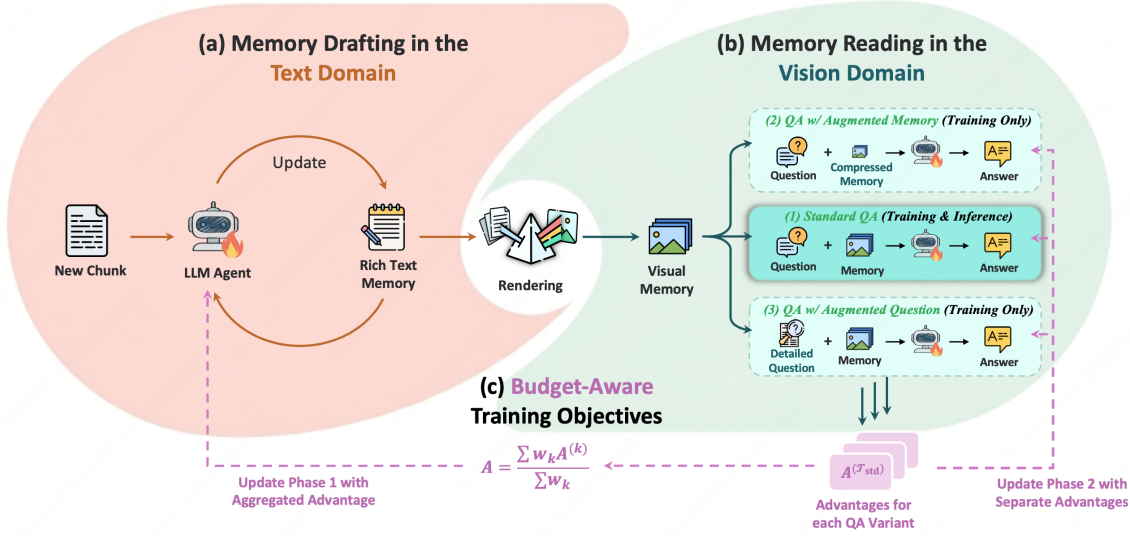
(a) Memory Drafting in the Text Domain

Update

New Chunk

LLM Agent

Rich Text Memory

Rendering

(b) Memory Reading in the Vision Domain

Visual Memory

(2) QA w/ Augmented Memory (Training Only)

Question + Compressed Memory → Answer

(1) Standard QA (Training & Inference)

Question + Memory → Answer

(3) QA w/ Augmented Question (Training Only)

Detailed Question + Memory → Answer

(c) Budget-Aware Training Objectives

$A = \frac{\sum w_k A^{(k)}}{\sum w_k}$

Update Phase 1 with Aggregated Advantage

$A^{(\mathcal{T}_{\text{std}})}$

Advantages for each QA Variant

Update Phase 2 with Separate Advantages